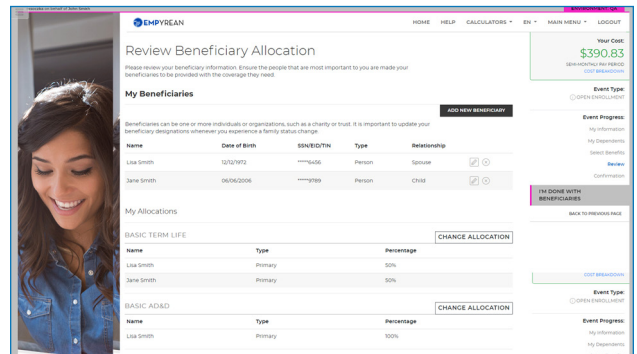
EMPYREAN

HOME HELP CALCULATORS EN MAIN MENU LOGOUT

Review Beneficiary Allocation

Please review your beneficiary information. Ensure the people that are most important to you are made your beneficiaries to be provided with the coverage they need.

My Beneficiaries

ADD NEW BENEFICIARY

Beneficiaries can be one or more individuals or organizations, such as a charity or trust. It is important to update your beneficiary designations whenever you experience a family status change.

| Name | Date of Birth | SSN/EID/TIN | Type | Relationship |
|---|---|---|---|---|
| Lisa Smith | 12/12/1972 | *****6456 | Person | Spouse |
| Jane Smith | 06/06/2006 | *****9789 | Person | Child |

My Allocations

BASIC TERM LIFE

CHANGE ALLOCATION

| Name | Type | Percentage |
|---|---|---|
| Lisa Smith | Primary | 50% |
| Jane Smith | Primary | 50% |

BASIC AD&D

CHANGE ALLOCATION

| Name | Type | Percentage |
|---|---|---|
| Lisa Smith | Primary | 100% |

Your Cost:
$390.83
SEMI-MONTHLY PAY PERIOD
COST BREAKDOWN

Event Type:
OPEN ENROLLMENT

Event Progress:
My Information
My Dependents
Select Benefits
Review
Confirmation

I'M DONE WITH BENEFICIARIES

BACK TO PREVIOUS PAGE

COST BREAKDOWN

Event Type:
OPEN ENROLLMENT

Event Progress:
My Information
My Dependents